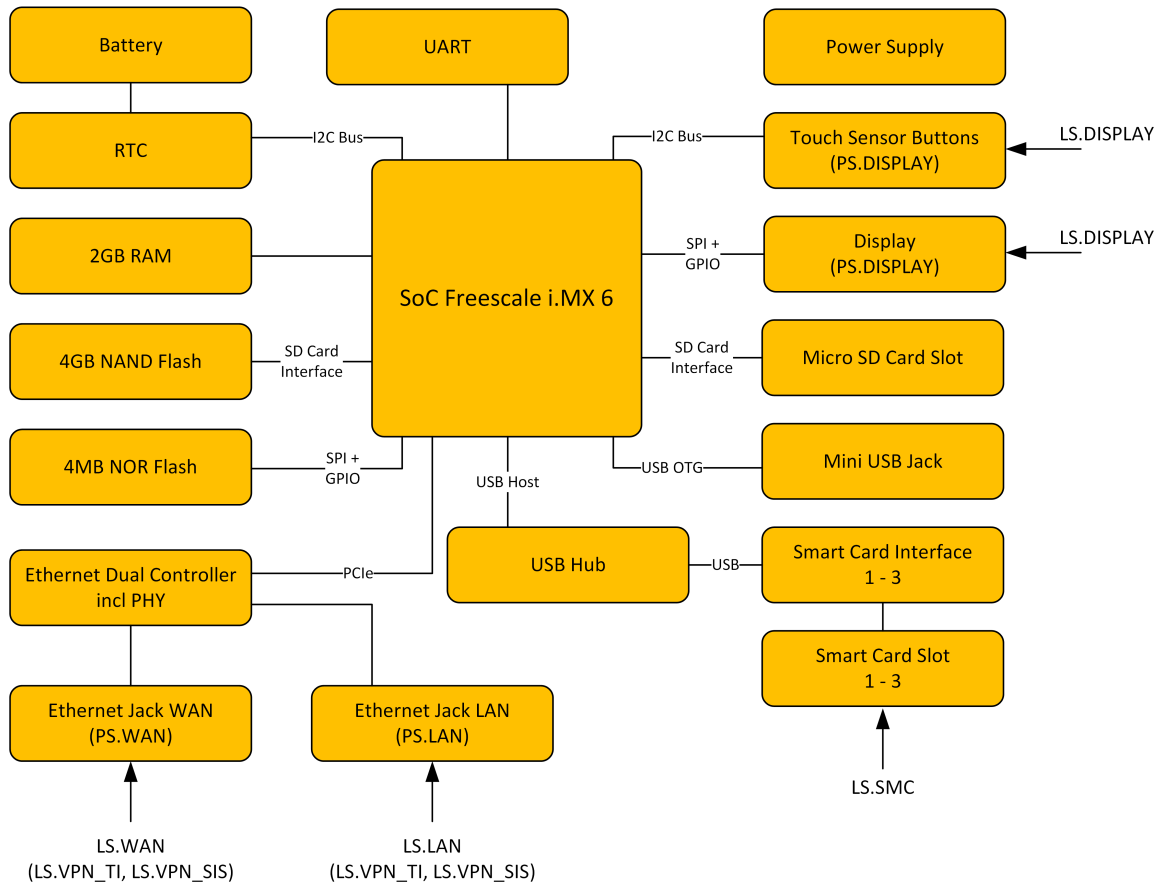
Battery

UART

Power Supply

RTC

I2C Bus

I2C Bus

Touch Sensor Buttons (PS.DISPLAY)

LS.DISPLAY

2GB RAM

SoC Freescale i.MX 6

SPI + GPIO

Display (PS.DISPLAY)

LS.DISPLAY

4GB NAND Flash

SD Card Interface

SD Card Interface

Micro SD Card Slot

4MB NOR Flash

SPI + GPIO

USB Host

USB OTG

Mini USB Jack

Ethernet Dual Controller incl PHY

PCIe

USB Hub

USB

Smart Card Interface 1 - 3

Smart Card Slot 1 - 3

Ethernet Jack WAN (PS.WAN)

Ethernet Jack LAN (PS.LAN)

LS.SMC

LS.WAN (LS.VPN_TI, LS.VPN_SIS)

LS.LAN (LS.VPN_TI, LS.VPN_SIS)